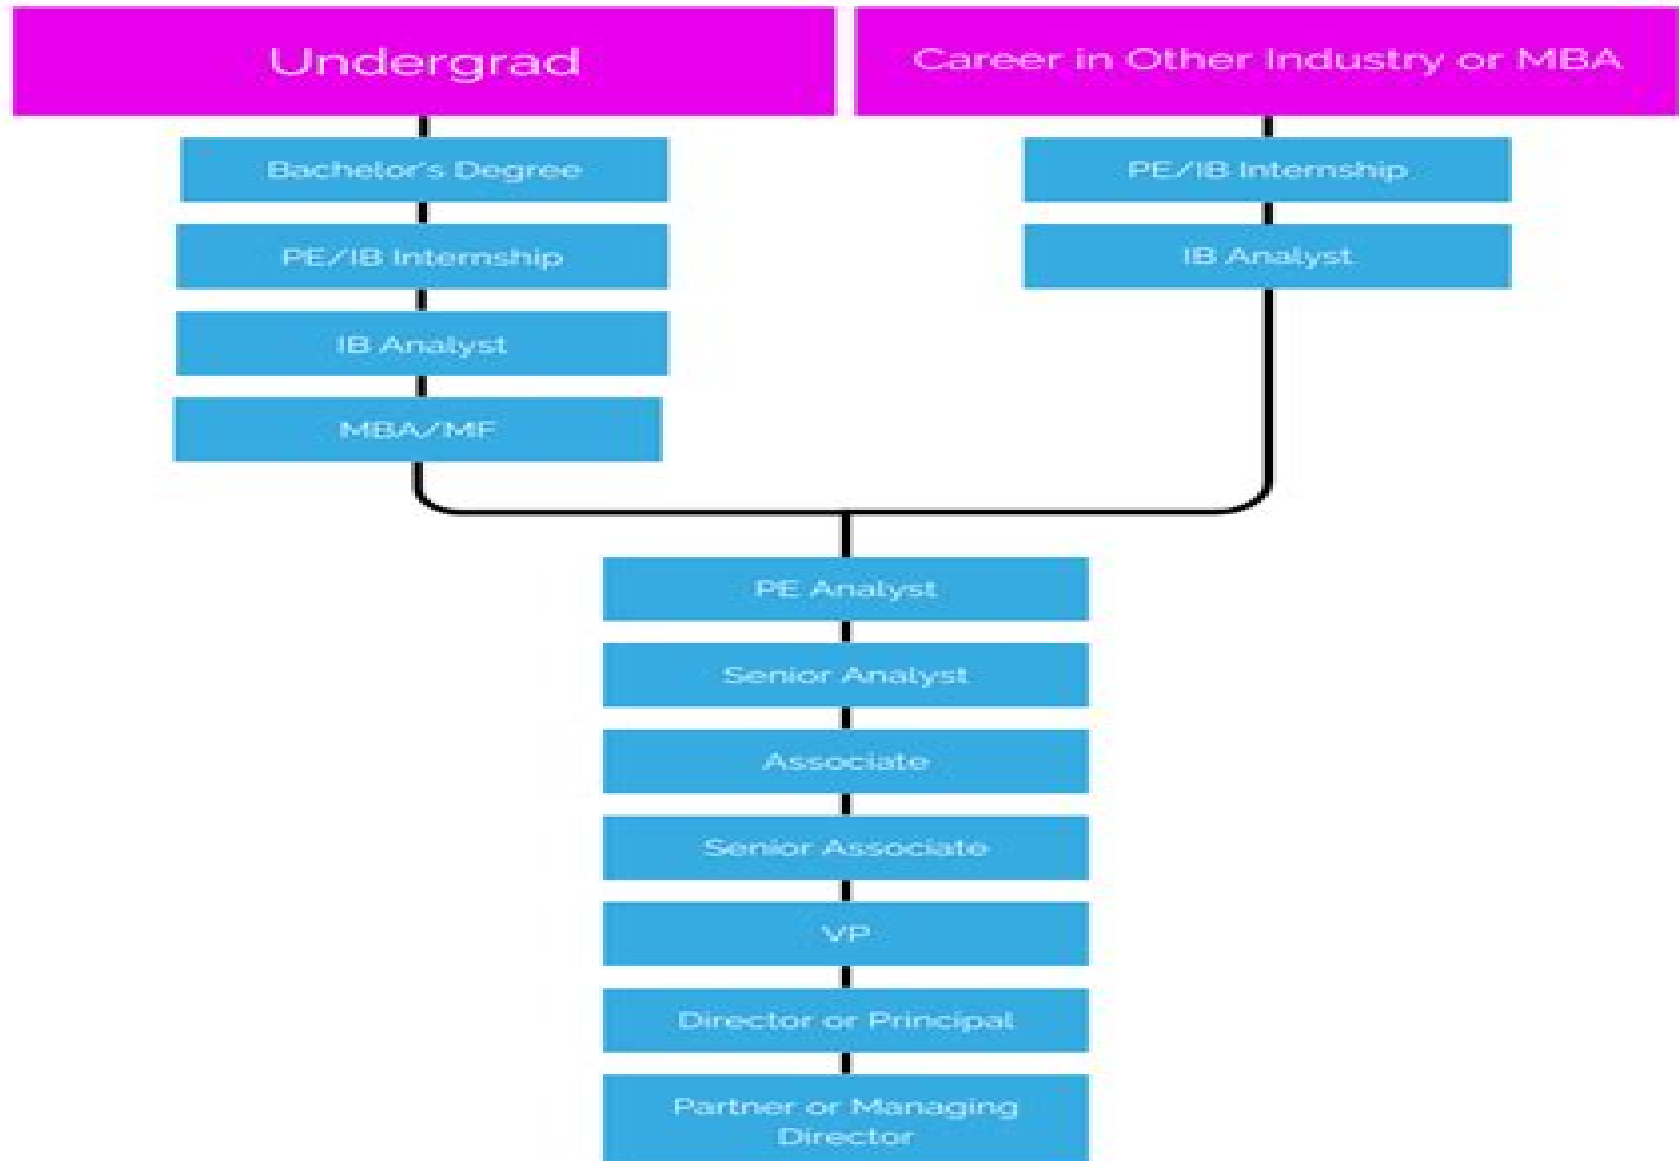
Undergrad

Bachelor's Degree

PE/IB Internship

IB Analyst

MBA/MF

Career in Other Industry or MBA

PE/IB Internship

IB Analyst

PE Analyst

Senior Analyst

Associate

Senior Associate

VP

Director or Principal

Partner or Managing Director